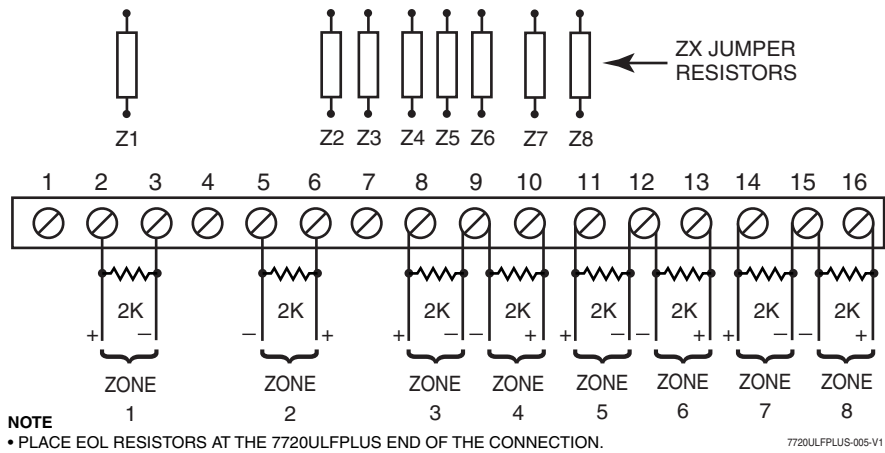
Z1

Z2 Z3 Z4 Z5 Z6 Z7 Z8

ZX JUMPER RESISTORS

1 2 3 4 5 6 7 8 9 10 11 12 13 14 15 16

2K 2K 2K 2K 2K 2K 2K 2K

+ − − + + − − + + − − + + − − +

ZONE 1

ZONE 2

ZONE 3

ZONE 4

ZONE 5

ZONE 6

ZONE 7

ZONE 8

NOTE
• PLACE EOL RESISTORS AT THE 7720ULFPLUS END OF THE CONNECTION.

7720ULFPLUS-005-V1